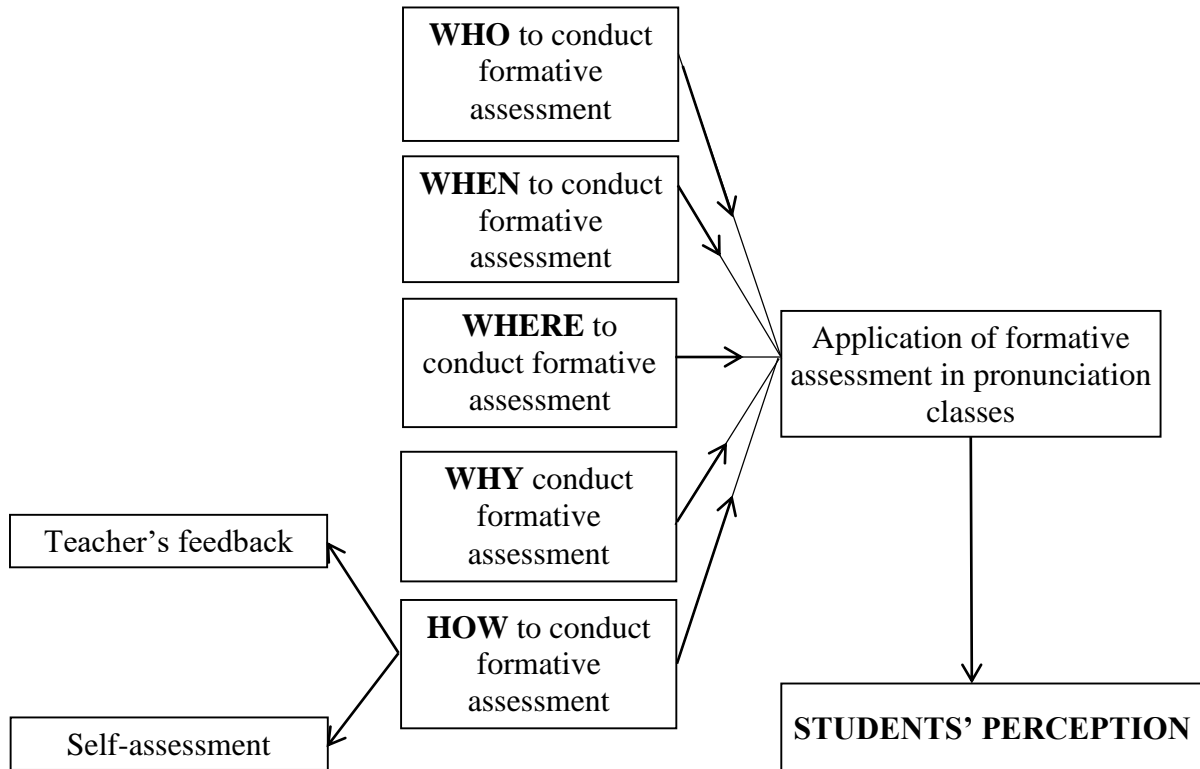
**WHO** to conduct formative assessment

**WHEN** to conduct formative assessment

**WHERE** to conduct formative assessment

**WHY** conduct formative assessment

**HOW** to conduct formative assessment

Teacher's feedback

Self-assessment

Application of formative assessment in pronunciation classes

**STUDENTS' PERCEPTION**